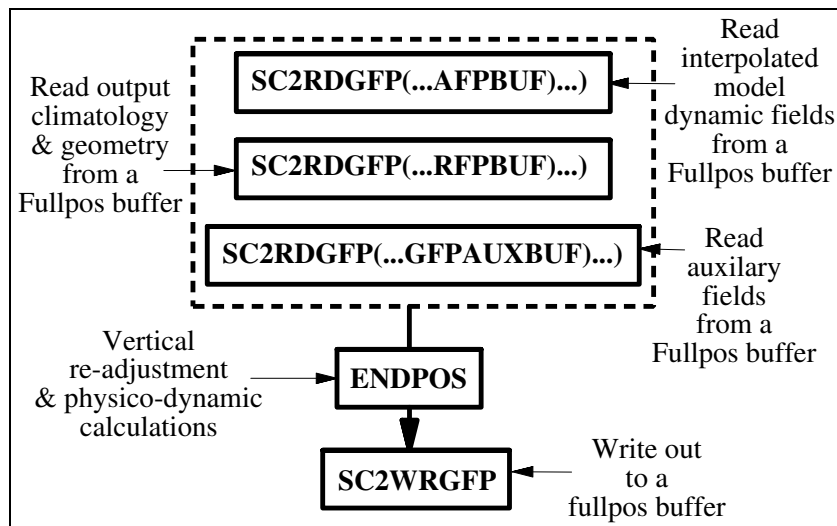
Read output climatology & geometry from a Fullpos buffer

SC2RDGFP(...AFPBUF)...)

Read interpolated model dynamic fields from a Fullpos buffer

SC2RDGFP(...RFPBUF)...)

SC2RDGFP(...GFPAUXBUF)...)

Read auxilary fields from a Fullpos buffer

Vertical re-adjustment & physico-dynamic calculations

ENDPOS

SC2WRGFP

Write out to a fullpos buffer